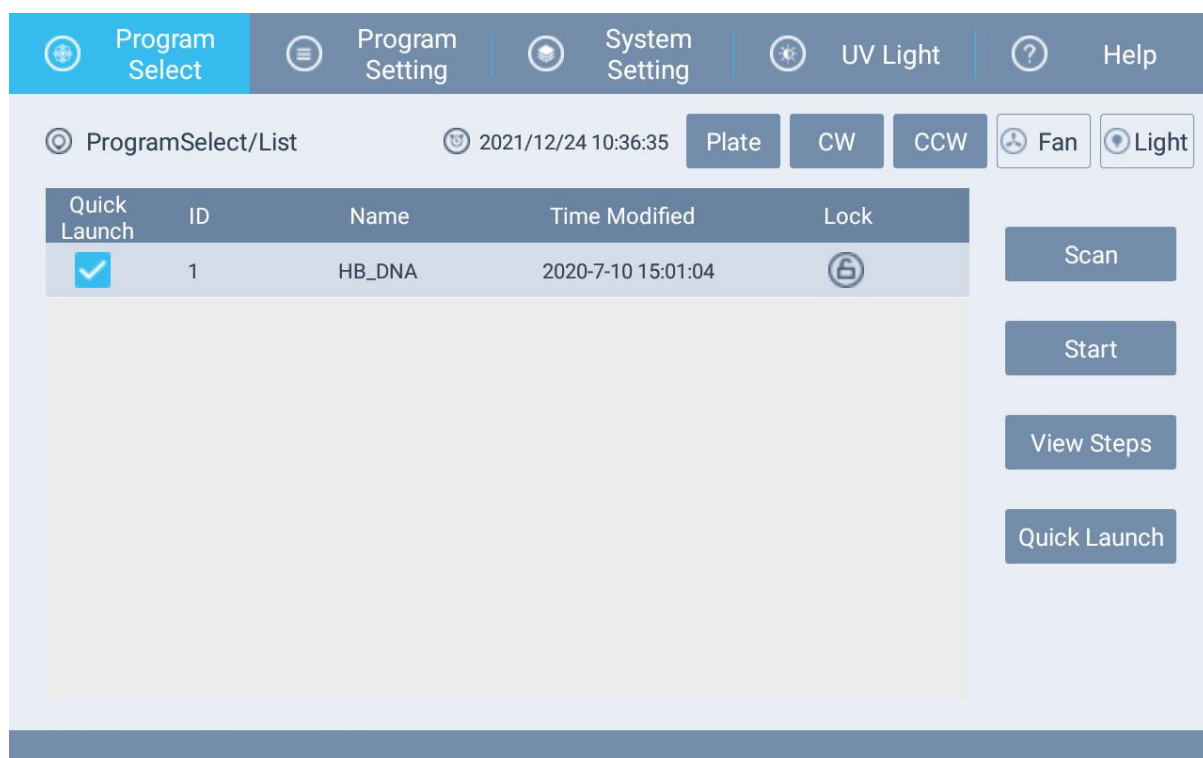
Program Select | Program Setting | System Setting | UV Light | Help

ProgramSelect/List

2021/12/24 10:36:35

Plate CW CCW Fan Light

| Quick Launch | ID | Name | Time Modified | Lock |
|---|---|---|---|---|
| ✓ | 1 | HB_DNA | 2020-7-10 15:01:04 | |

Scan

Start

View Steps

Quick Launch